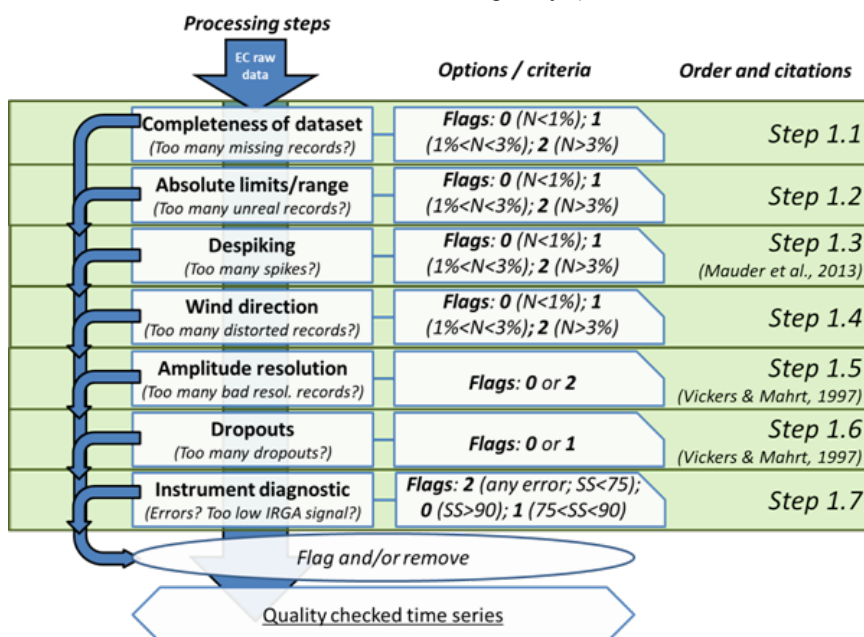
Processing steps

EC raw data

Options / criteria

Order and citations

Completeness of dataset
(Too many missing records?)

Flags: 0 (N<1%); 1 (1%<N<3%); 2 (N>3%)

Step 1.1

Absolute limits/range
(Too many unreal records?)

Flags: 0 (N<1%); 1 (1%<N<3%); 2 (N>3%)

Step 1.2

Despiking
(Too many spikes?)

Flags: 0 (N<1%); 1 (1%<N<3%); 2 (N>3%)

Step 1.3
(Mauder et al., 2013)

Wind direction
(Too many distorted records?)

Flags: 0 (N<1%); 1 (1%<N<3%); 2 (N>3%)

Step 1.4

Amplitude resolution
(Too many bad resol. records?)

Flags: 0 or 2

Step 1.5
(Vickers & Mahrt, 1997)

Dropouts
(Too many dropouts?)

Flags: 0 or 1

Step 1.6
(Vickers & Mahrt, 1997)

Instrument diagnostic
(Errors? Too low IRGA signal?)

Flags: 2 (any error; SS<75); 0 (SS>90); 1 (75<SS<90)

Step 1.7

Flag and/or remove

Quality checked time series